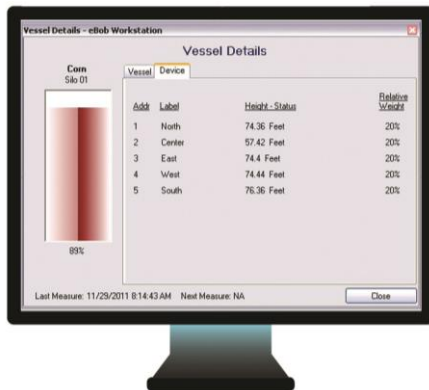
Vessel Details - eBob Workstation

Vessel Details

Corn
Silo 01

Vessel | Device

| Addr | Label | Height - Status | Relative Weight |
|---|---|---|---|
| 1 | North | 74.36 Feet | 20% |
| 2 | Center | 57.42 Feet | 20% |
| 3 | East | 74.4 Feet | 20% |
| 4 | West | 74.44 Feet | 20% |
| 5 | South | 76.36 Feet | 20% |

89%

Last Measure: 11/29/2011 8:14:43 AM Next Measure: NA

Close